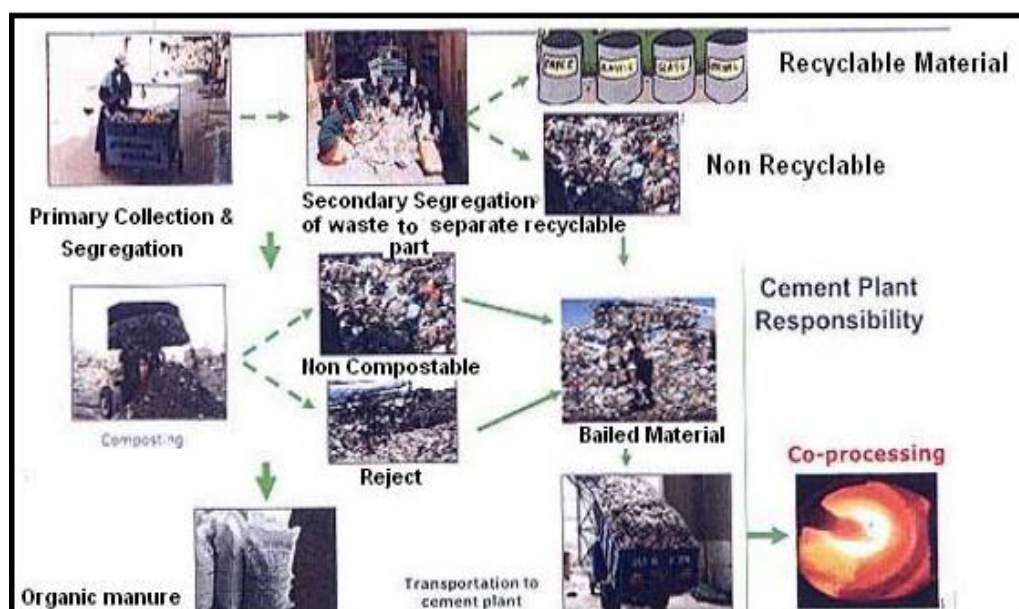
Recyclable Material

Non Recyclable

Primary Collection & Segregation

Secondary Segregation of waste to separate recyclable part

Cement Plant Responsibility

Non Compostable

Composting

Reject

Bailed Material

Co-processing

Organic manure

Transportation to cement plant